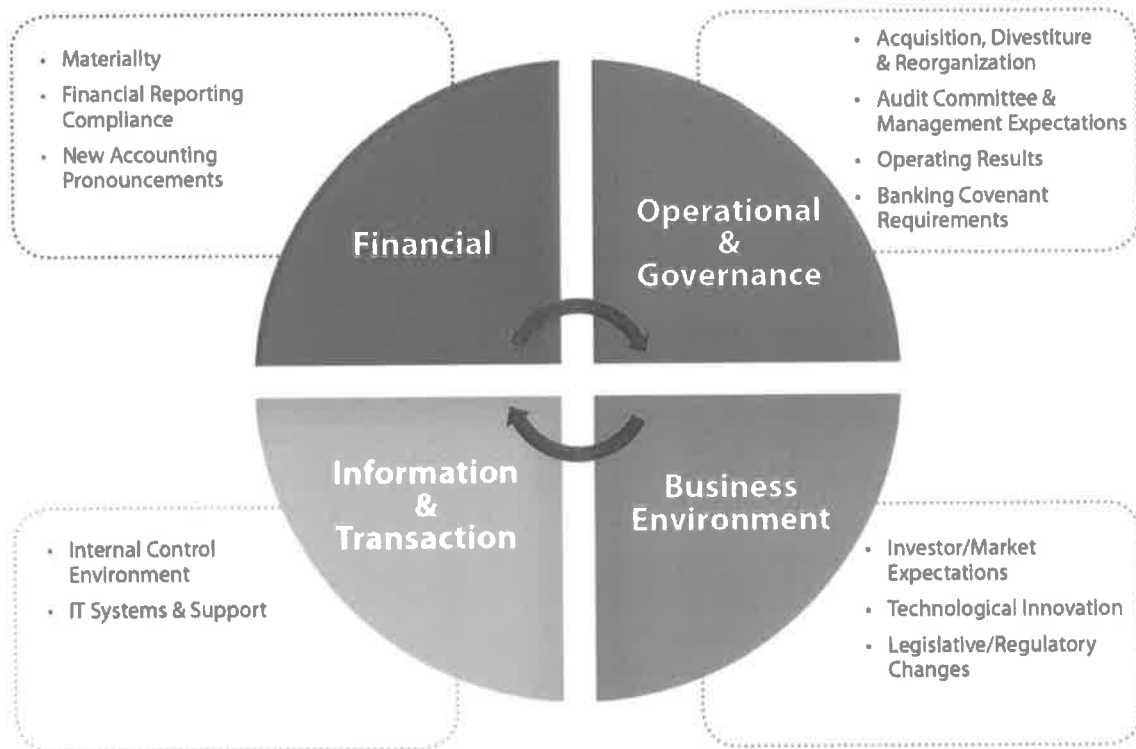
- Materiality
- Financial Reporting Compliance
- New Accounting Pronouncements

- Acquisition, Divestiture & Reorganization
- Audit Committee & Management Expectations
- Operating Results
- Banking Covenant Requirements

Financial

Operational & Governance

Information & Transaction

Business Environment

- Internal Control Environment
- IT Systems & Support

- Investor/Market Expectations
- Technological Innovation
- Legislative/Regulatory Changes